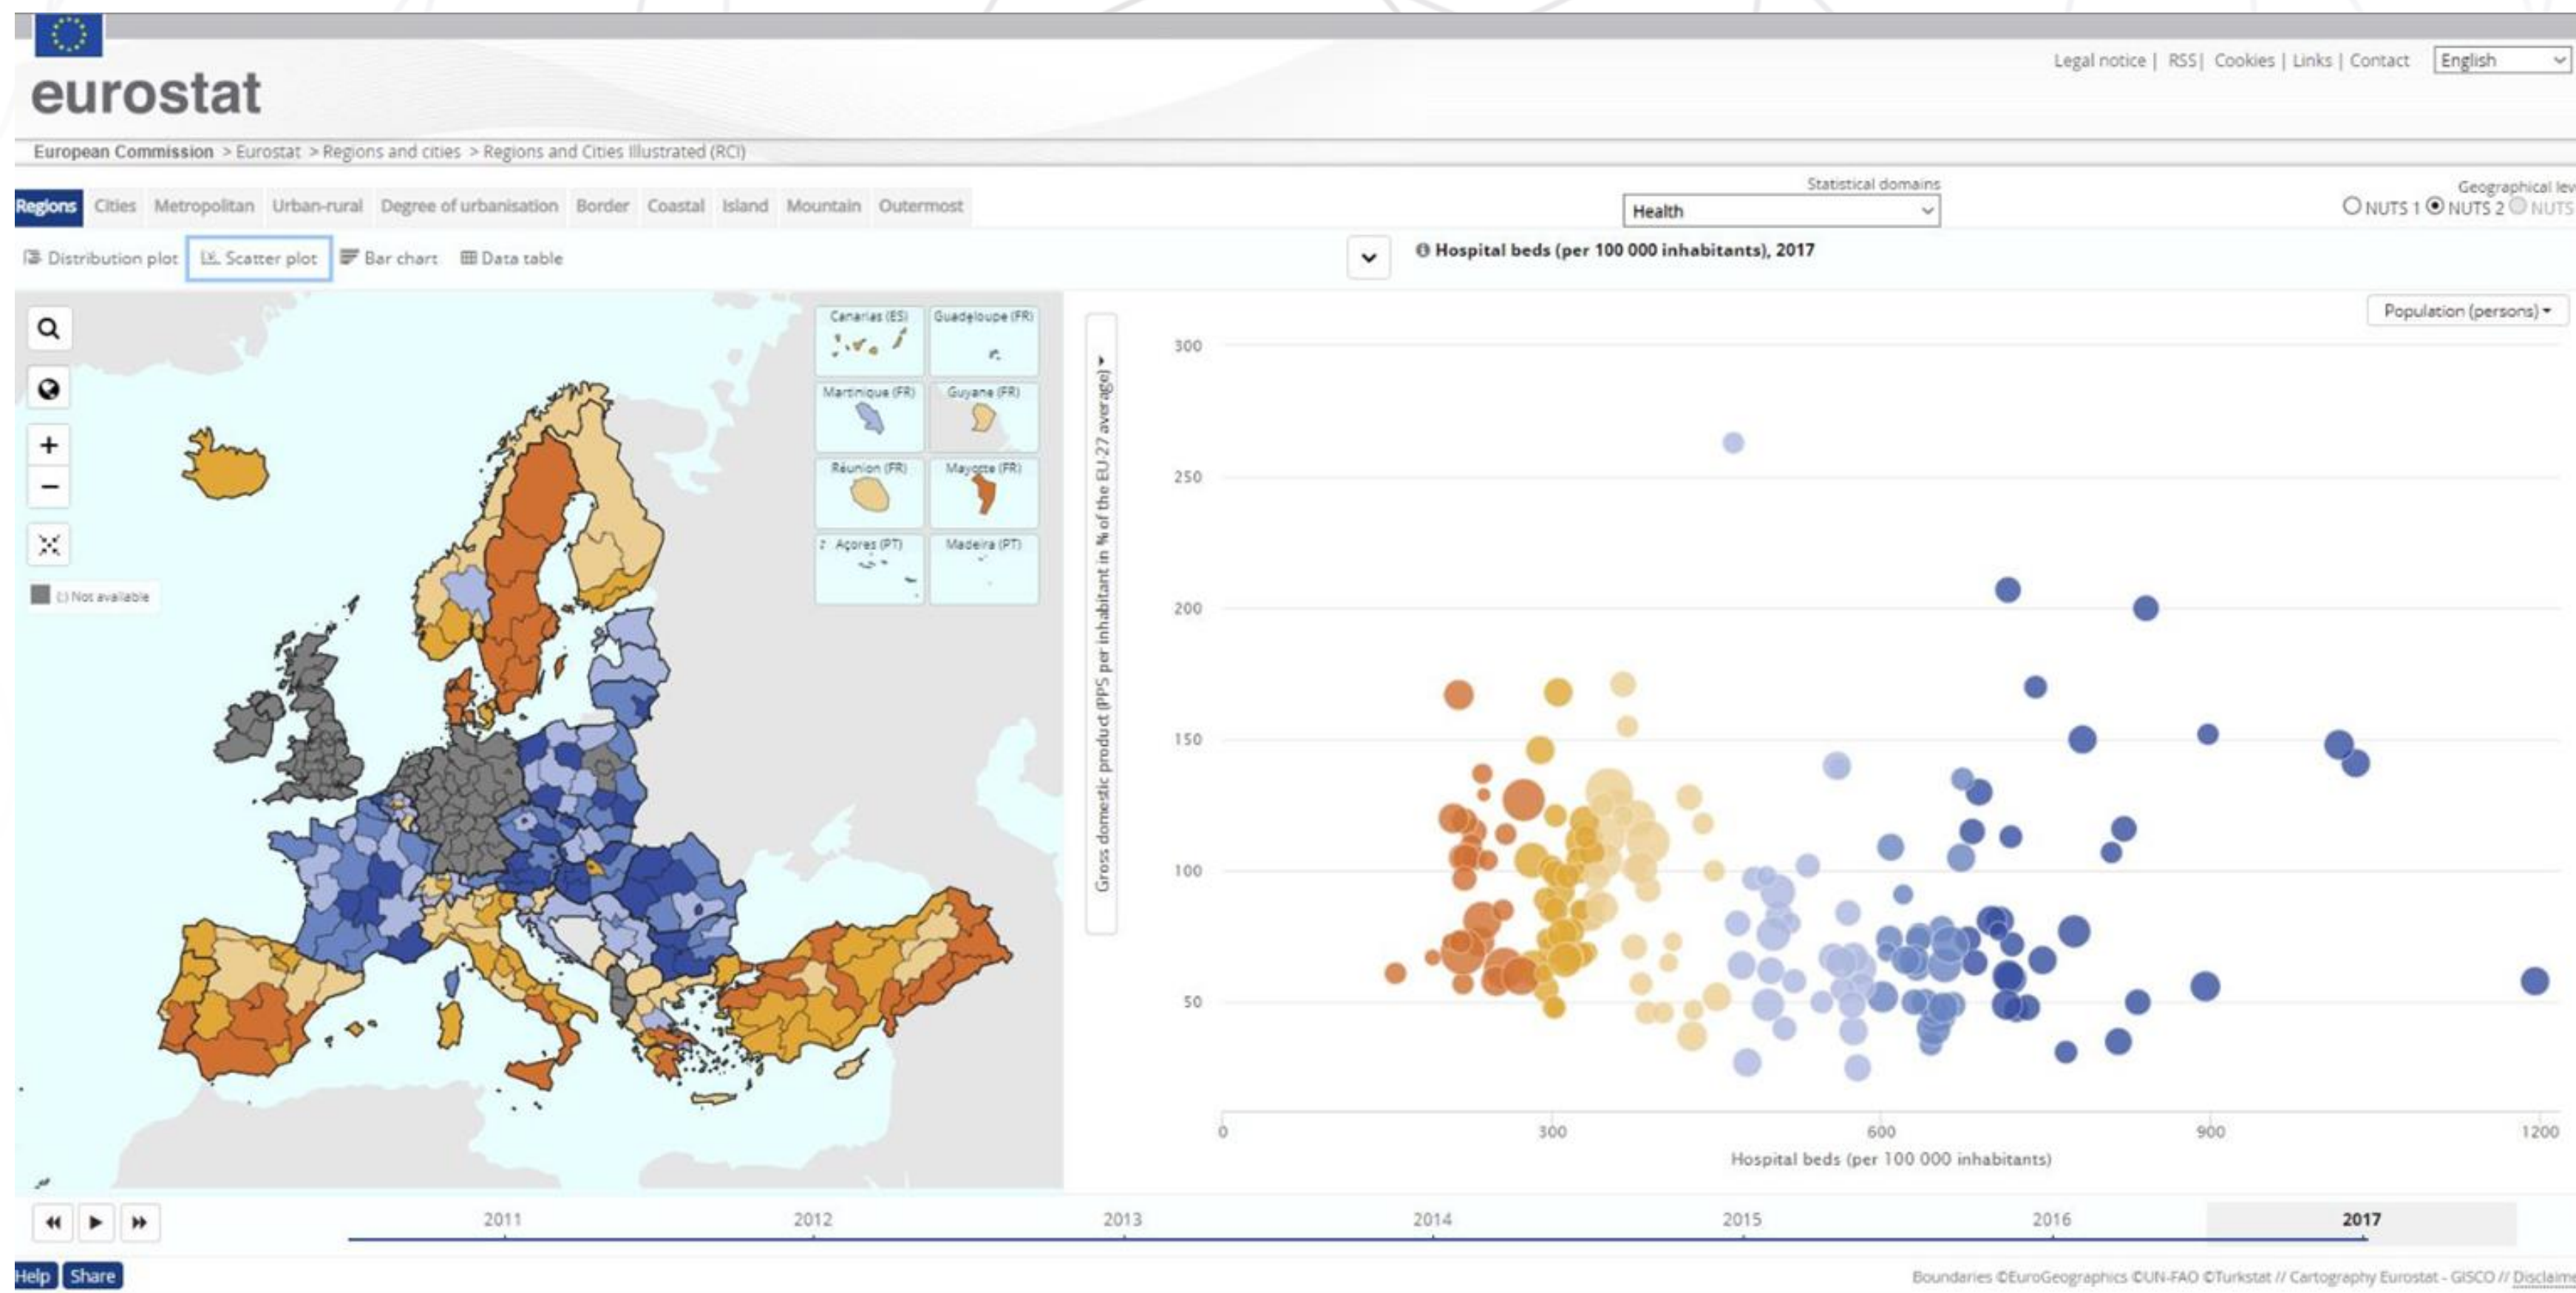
eurostat

Legal notice | RSS | Cookies | Links | Contact English

European Commission > Eurostat > Regions and cities > Regions and Cities Illustrated (RCI)

Regions Cities Metropolitan Urban-rural Degree of urbanisation Border Coastal Island Mountain Outermost

Statistical domains
Health

Geographical lev
NUTS 1 NUTS 2 NUTS

Distribution plot Scatter plot Bar chart Data table

Hospital beds (per 100 000 inhabitants), 2017

Not available

Canarias (ES) Guadeloupe (FR) Martinique (FR) Guyane (FR) Réunion (FR) Mayotte (FR) Açores (PT) Madeira (PT)

Population (persons)

Gross domestic product (PPS per inhabitant in % of the EU-27 average)

300
250
200
150
100
50

0 300 600 900 1200
Hospital beds (per 100 000 inhabitants)

2011 2012 2013 2014 2015 2016 2017

Help Share

Boundaries ©EuroGeographics ©UN-FAO ©Turkstat // Cartography Eurostat - GISCO // Disclaime